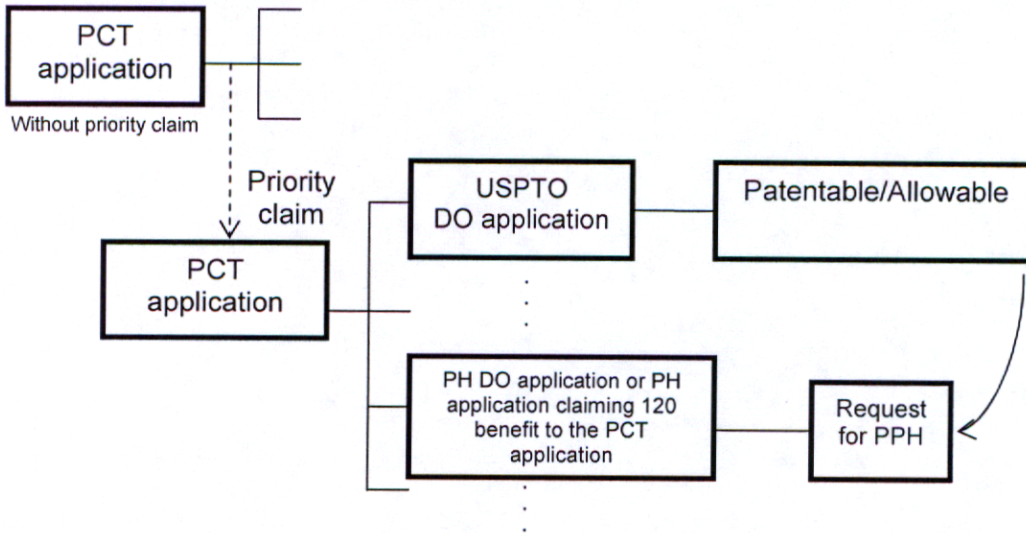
PCT application

Without priority claim

Priority claim

PCT application

USPTO DO application

Patentable/Allowable

PH DO application or PH application claiming 120 benefit to the PCT application

Request for PPH